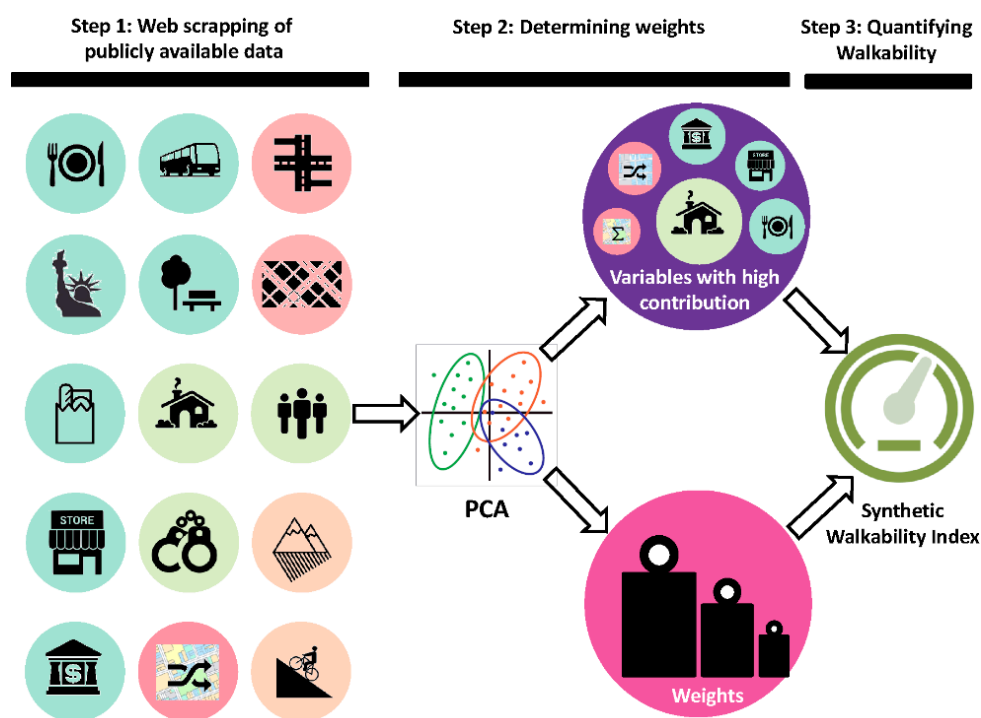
Step 1: Web scrapping of publicly available data

Step 2: Determining weights

Step 3: Quantifying Walkability

STORE

$ 

STORE

Σ

Variables with high contribution

PCA

Synthetic Walkability Index

Weights